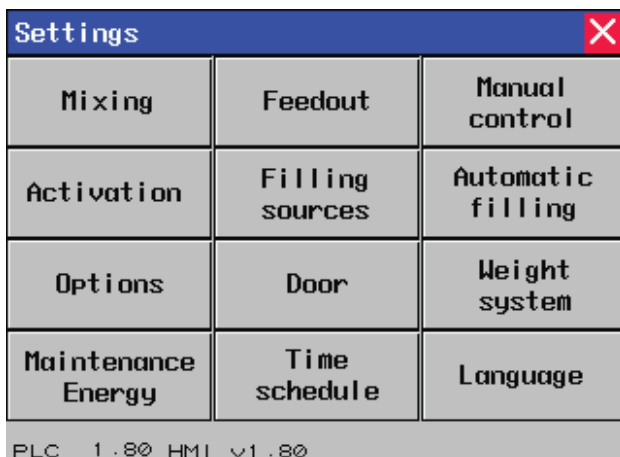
Settings
X

| Mixing | Feedout | Manual control |
|---|---|---|
| Activation | Filling sources | Automatic filling |
| Options | Door | Weight system |
| Maintenance Energy | Time schedule | Language |

PLC 1.80 HMI v1.80